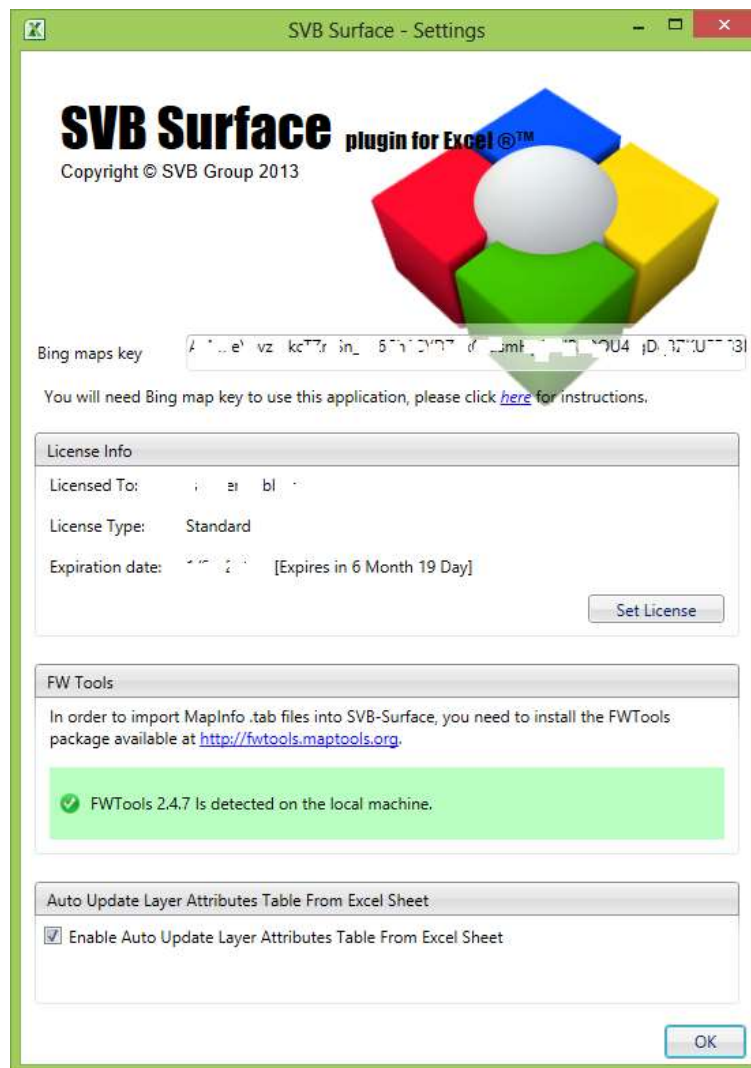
SVB Surface - Settings

SVB Surface plugin for Excel ®™

Copyright © SVB Group 2013

Bing maps key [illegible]

You will need Bing map key to use this application, please click here for instructions.

License Info

Licensed To: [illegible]

License Type: Standard

Expiration date: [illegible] [Expires in 6 Month 19 Day]

Set License

FW Tools

In order to import MapInfo .tab files into SVB-Surface, you need to install the FWTools package available at http://fwtools.maptools.org.

FWTools 2.4.7 Is detected on the local machine.

Auto Update Layer Attributes Table From Excel Sheet

Enable Auto Update Layer Attributes Table From Excel Sheet

OK